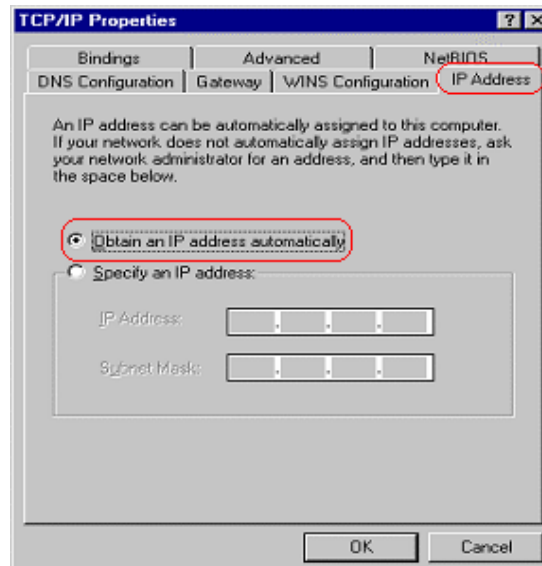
TCP/IP Properties

? ×

Bindings

Advanced

NetBIOS

DNS Configuration

Gateway

WINS Configuration

IP Address

An IP address can be automatically assigned to this computer. If your network does not automatically assign IP addresses, ask your network administrator for an address, and then type it in the space below.

Obtain an IP address automatically

Specify an IP address:

IP Address:

Subnet Mask:

OK

Cancel